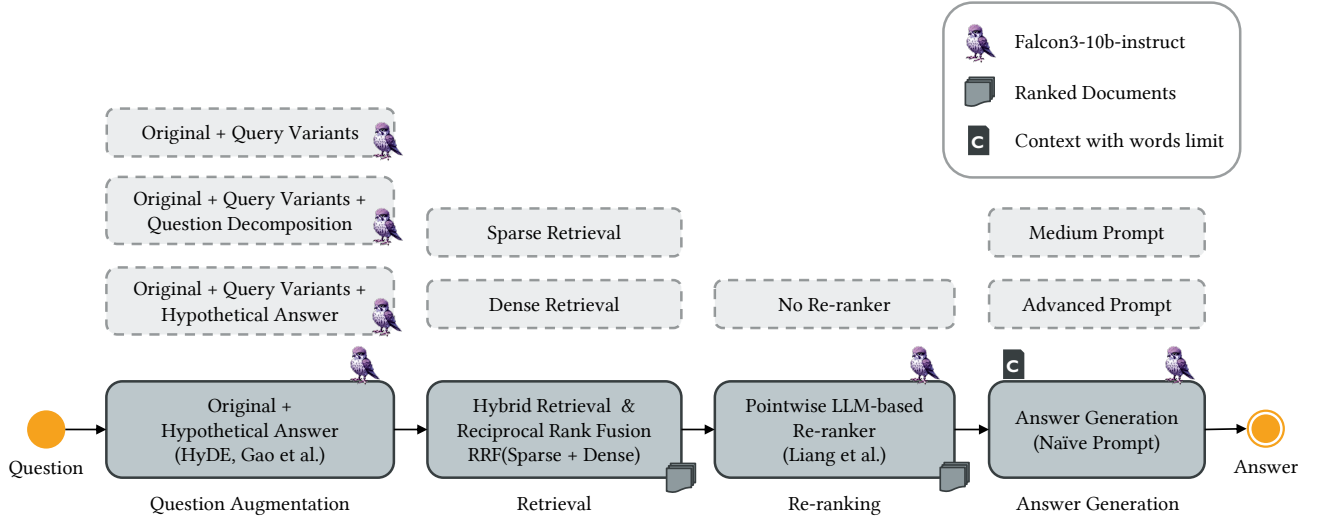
Falcon3-10b-instruct

Ranked Documents

C Context with words limit

Original + Query Variants

Original + Query Variants + Question Decomposition

Original + Query Variants + Hypothetical Answer

Sparse Retrieval

Dense Retrieval

No Re-ranker

Medium Prompt

Advanced Prompt

Question

Original + Hypothetical Answer (HyDE, Gao et al.)

Hybrid Retrieval & Reciprocal Rank Fusion RRF(Sparse + Dense)

Pointwise LLM-based Re-ranker (Liang et al.)

C

Answer Generation (Naïve Prompt)

Answer

Question Augmentation

Retrieval

Re-ranking

Answer Generation